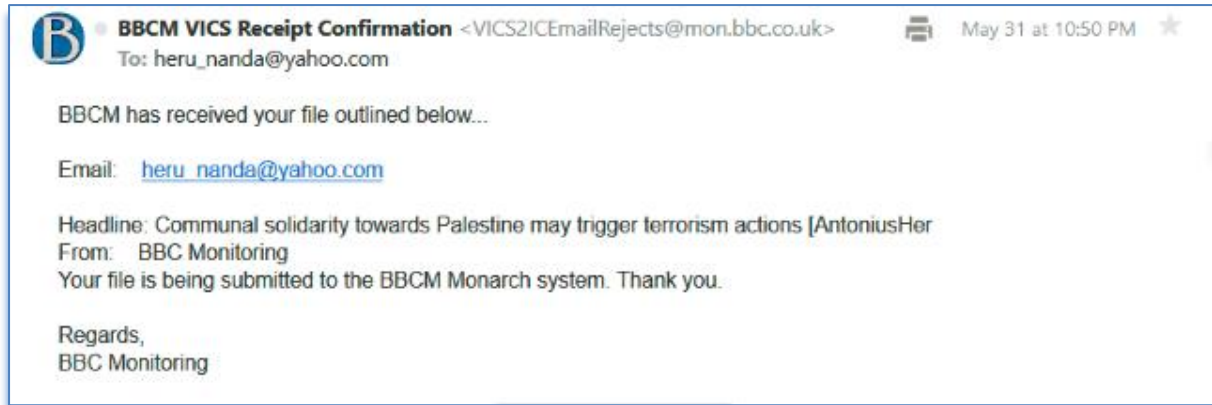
B

BBCM VICS Receipt Confirmation <VICS2ICEmailRejects@mon.bbc.co.uk>
To: heru_nanda@yahoo.com

May 31 at 10:50 PM

BBCM has received your file outlined below...

Email: heru_nanda@yahoo.com

Headline: Communal solidarity towards Palestine may trigger terrorism actions [AntoniusHer
From: BBC Monitoring
Your file is being submitted to the BBCM Monarch system. Thank you.

Regards,
BBC Monitoring